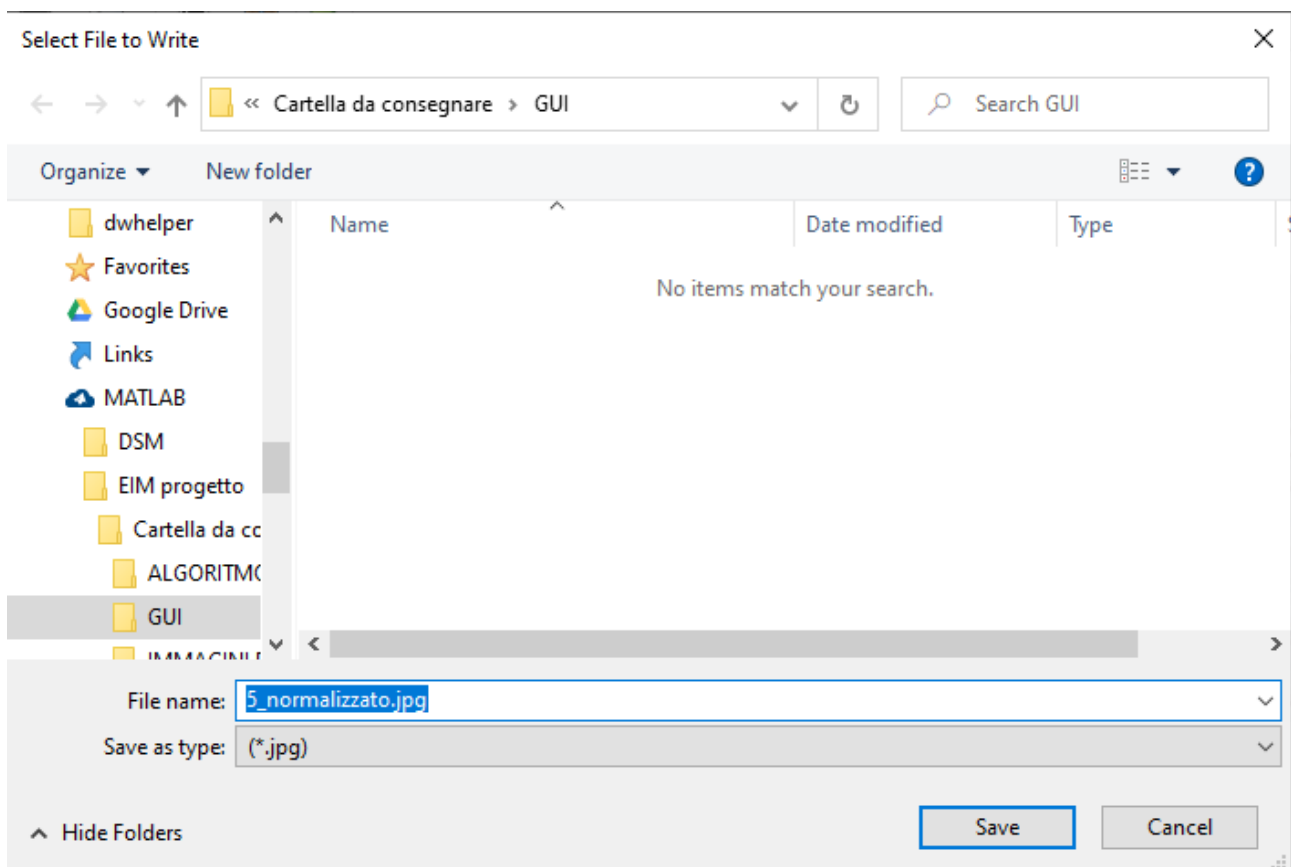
Select File to Write

« Cartella da consegnare › GUI

Search GUI

Organize ▾ New folder

dwhelper
Favorites
Google Drive
Links
MATLAB
DSM
EIM progetto
Cartella da co
ALGORITMO
GUI
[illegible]

Name
Date modified
Type

No items match your search.

File name: 5_normalizzato.jpg
Save as type: (*.jpg)

Hide Folders

Save
Cancel